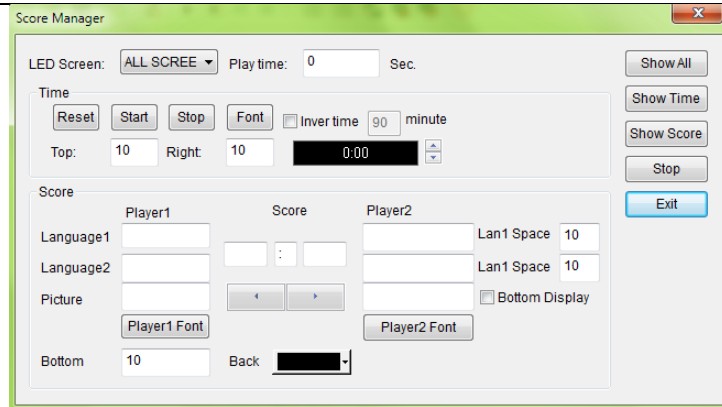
Score Manager

LED Screen: ALL SCREE Play time: 0 Sec.

Time
Reset Start Stop Font Inver time 90 minute
Top: 10 Right: 10 0:00

Score
Player1 Score Player2
Language1 Lan1 Space 10
Language2 : Lan1 Space 10
Picture Bottom Display
Player1 Font Player2 Font
Bottom 10 Back

Show All
Show Time
Show Score
Stop
Exit